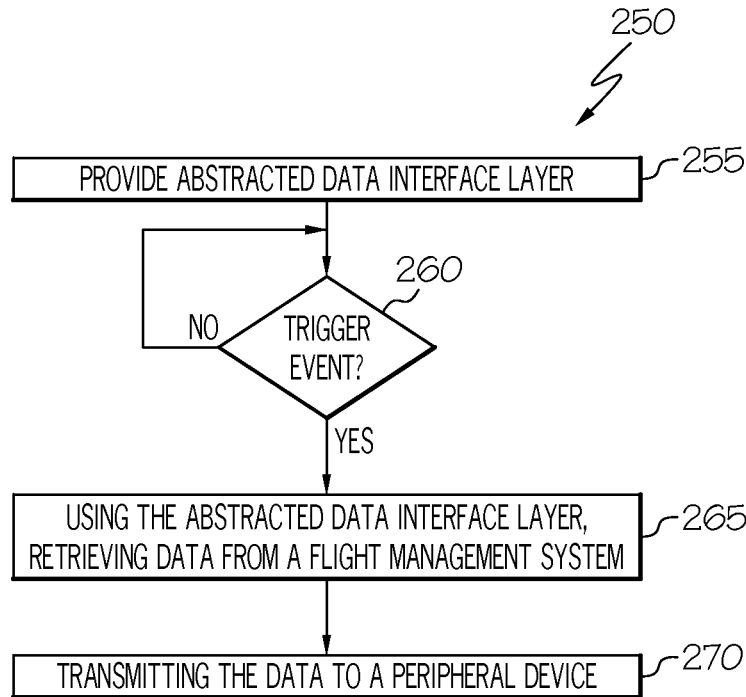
250

PROVIDE ABSTRACTED DATA INTERFACE LAYER

255

260

NO

TRIGGER EVENT?

YES

USING THE ABSTRACTED DATA INTERFACE LAYER, RETRIEVING DATA FROM A FLIGHT MANAGEMENT SYSTEM

265

TRANSMITTING THE DATA TO A PERIPHERAL DEVICE

270